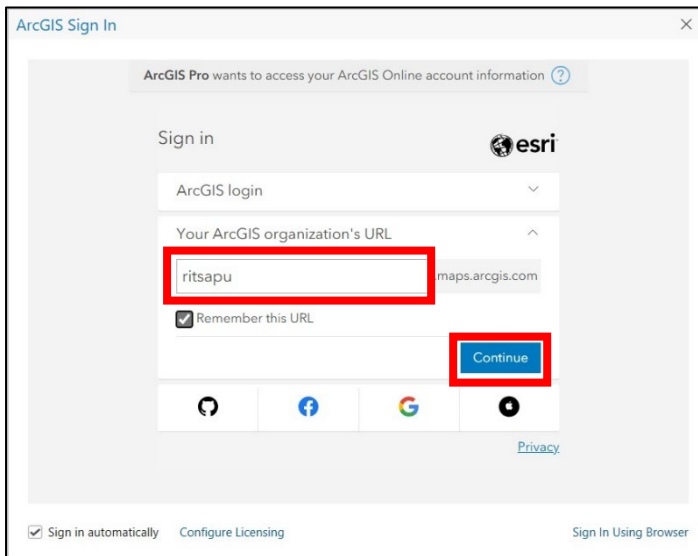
ArcGIS Sign In

ArcGIS Pro wants to access your ArcGIS Online account information ?

Sign in

esri

ArcGIS login

Your ArcGIS organization's URL

ritsapu

.maps.arcgis.com

Remember this URL

Continue

Privacy

Sign in automatically

Configure Licensing

Sign In Using Browser